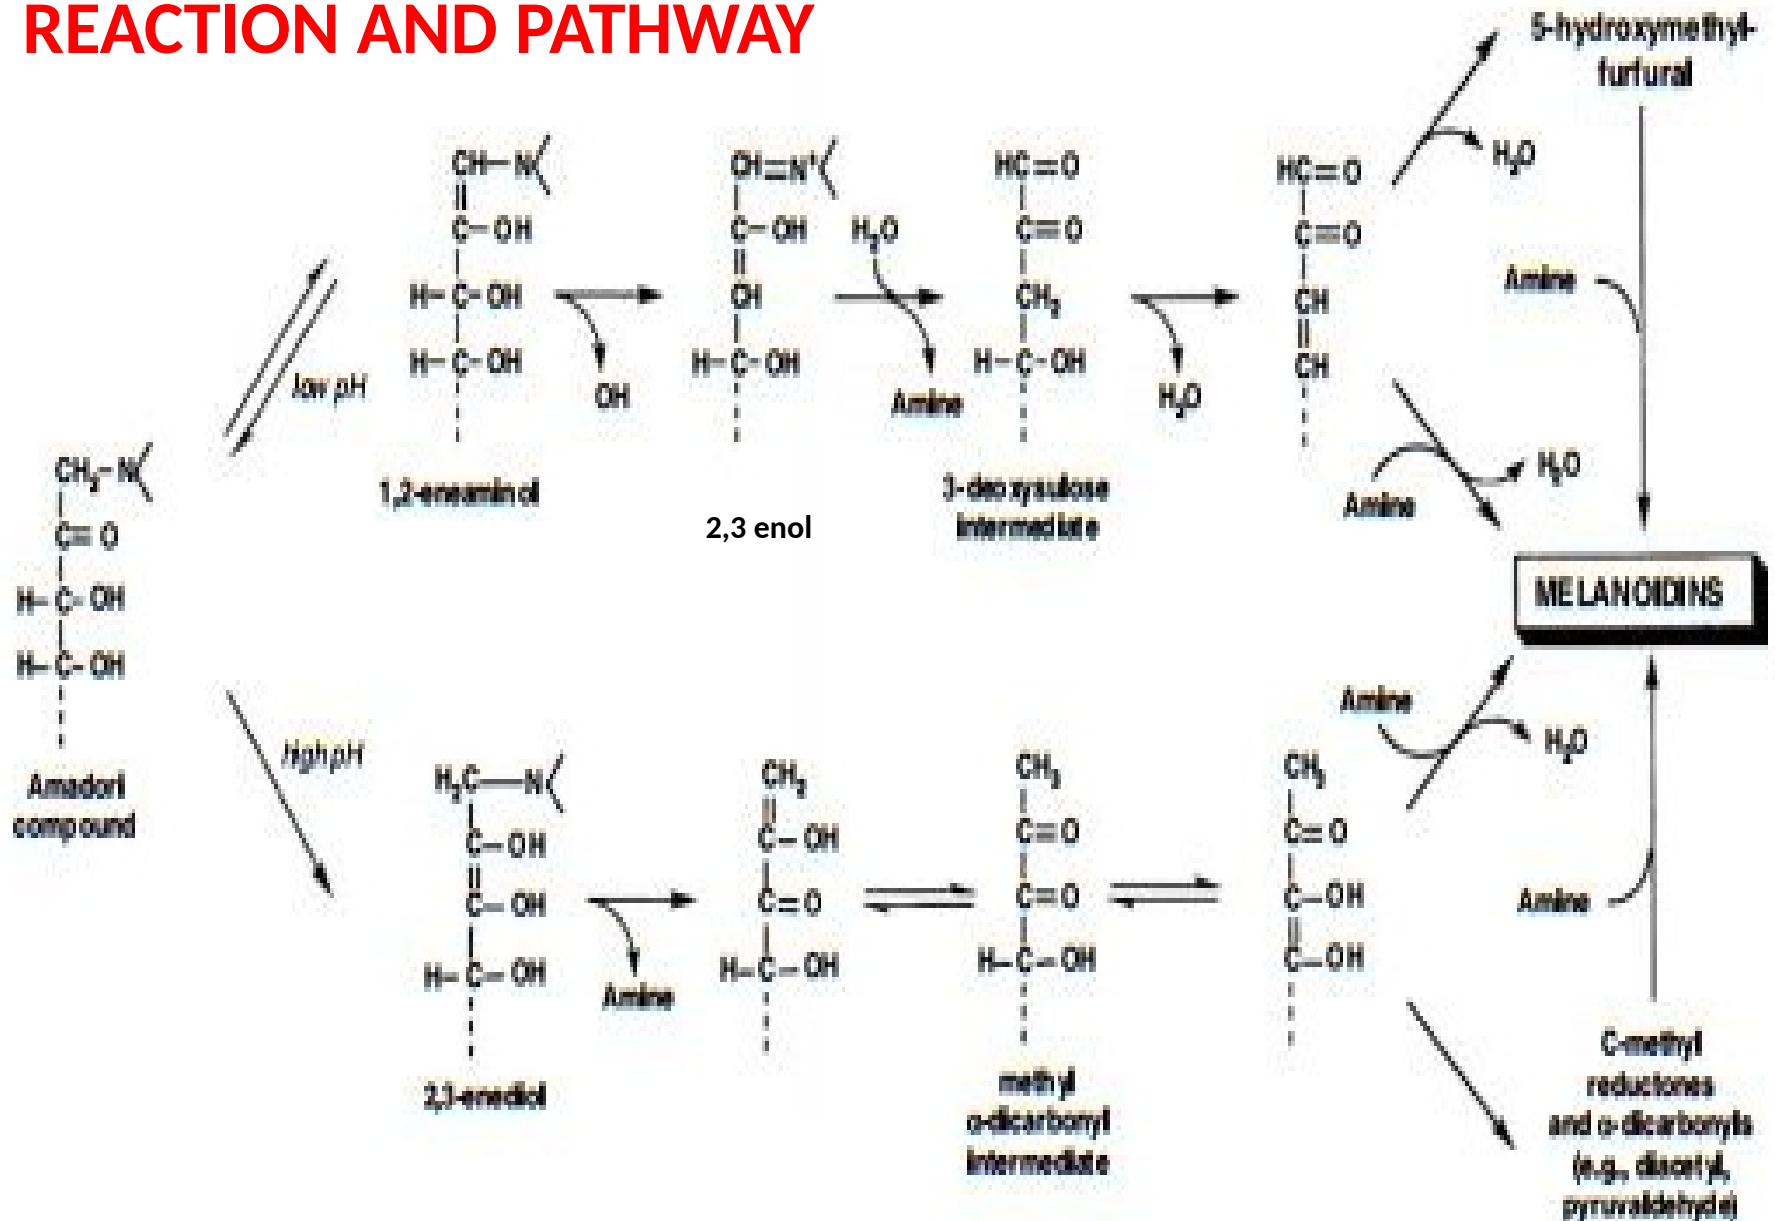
REACTION AND PATHWAY

5-hydroxymethyl-furfural

$H_2O$

Amine

$H_2O$

Amine

MELANOIDINS

low pH

$CH-N<$
$C-OH$
$H-C-OH$
$H-C-OH$

1,2-enaminol

$OH$

$CH=N^+<$
$C-OH$
$CH$
$H-C-OH$

2,3 enol

$H_2O$

Amine

$HC=O$
$C=O$
$CH_2$
$H-C-OH$

3-deoxysulose intermediate

$H_2O$

$HC=O$
$C=O$
$CH$
$CH$

$CH_2-N<$
$C=O$
$H-C-OH$
$H-C-OH$

Amadori compound

high pH

$H_2C-N<$
$C-OH$
$C-OH$
$H-C-OH$

2,3-enediol

Amine

$CH_3$
$C-OH$
$C=O$
$H-C-OH$

$CH_3$
$C=O$
$C=O$
$H-C-OH$

methyl α-dicarbonyl intermediate

$CH_3$
$C=O$
$C-OH$
$C-OH$

Amine

$H_2O$

Amine

C-methyl reductones and α-dicarbonyls (e.g., diacetyl, pyruvaldehyde)